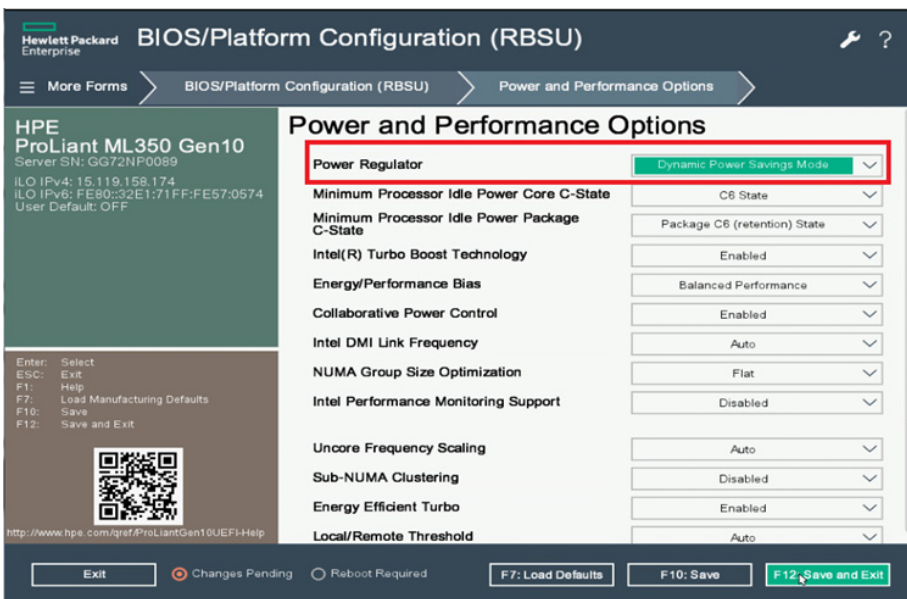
Hewlett Packard Enterprise

BIOS/Platform Configuration (RBSU)

? 

More Forms

BIOS/Platform Configuration (RBSU)

Power and Performance Options

HPE
ProLiant ML350 Gen10
Server SN: GG72NP0089

iLO IPv4: 15.119.158.174
iLO IPv6: FE80::32E1:71FF:FE57:0574
User Default: OFF

Enter: Select
ESC: Exit
F1: Help
F7: Load Manufacturing Defaults
F10: Save
F12: Save and Exit

http://www.hpe.com/qref/ProLiantGen10UEFI-Help

Power and Performance Options

| | |
|---|---|
| Power Regulator | Dynamic Power Savings Mode |
| Minimum Processor Idle Power Core C-State | C6 State |
| Minimum Processor Idle Power Package C-State | Package C6 (retention) State |
| Intel(R) Turbo Boost Technology | Enabled |
| Energy/Performance Bias | Balanced Performance |
| Collaborative Power Control | Enabled |
| Intel DMI Link Frequency | Auto |
| NUMA Group Size Optimization | Flat |
| Intel Performance Monitoring Support | Disabled |
| Uncore Frequency Scaling | Auto |
| Sub-NUMA Clustering | Disabled |
| Energy Efficient Turbo | Enabled |
| Local/Remote Threshold | Auto |

Exit

Changes Pending

Reboot Required

F7: Load Defaults

F10: Save

F12: Save and Exit